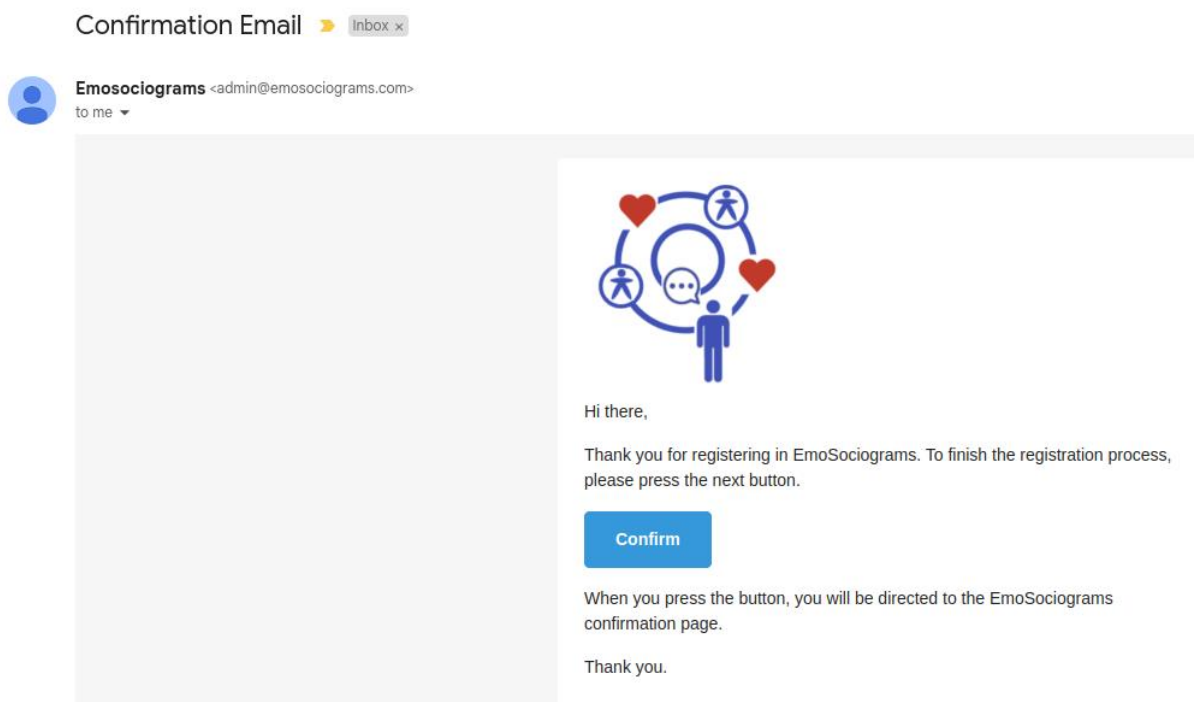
Confirmation Email Inbox ×

Emosociograms <admin@emosociograms.com>
to me

Hi there,

Thank you for registering in EmoSociograms. To finish the registration process, please press the next button.

Confirm

When you press the button, you will be directed to the EmoSociograms confirmation page.

Thank you.